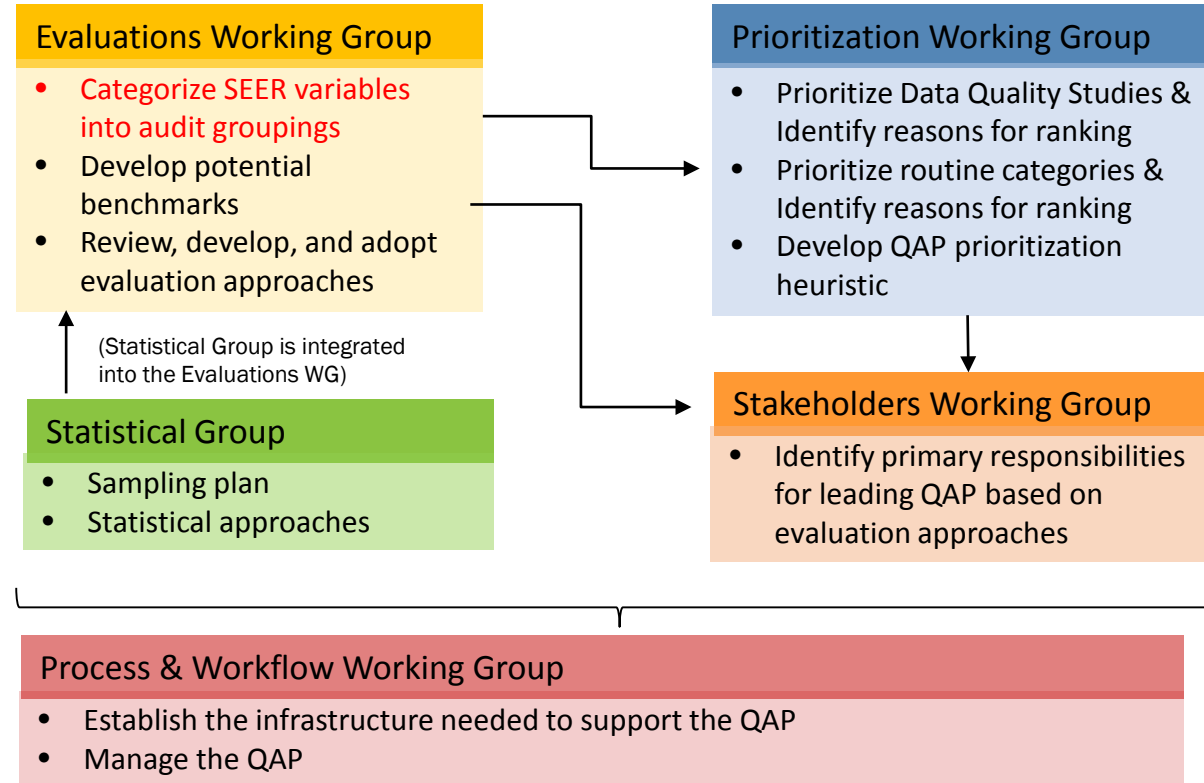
Evaluations Working Group

- Categorize SEER variables into audit groupings
- Develop potential benchmarks
- Review, develop, and adopt evaluation approaches

Prioritization Working Group

- Prioritize Data Quality Studies & Identify reasons for ranking
- Prioritize routine categories & Identify reasons for ranking
- Develop QAP prioritization heuristic

(Statistical Group is integrated into the Evaluations WG)

Statistical Group

- Sampling plan
- Statistical approaches

Stakeholders Working Group

- Identify primary responsibilities for leading QAP based on evaluation approaches

Process & Workflow Working Group

- Establish the infrastructure needed to support the QAP
- Manage the QAP